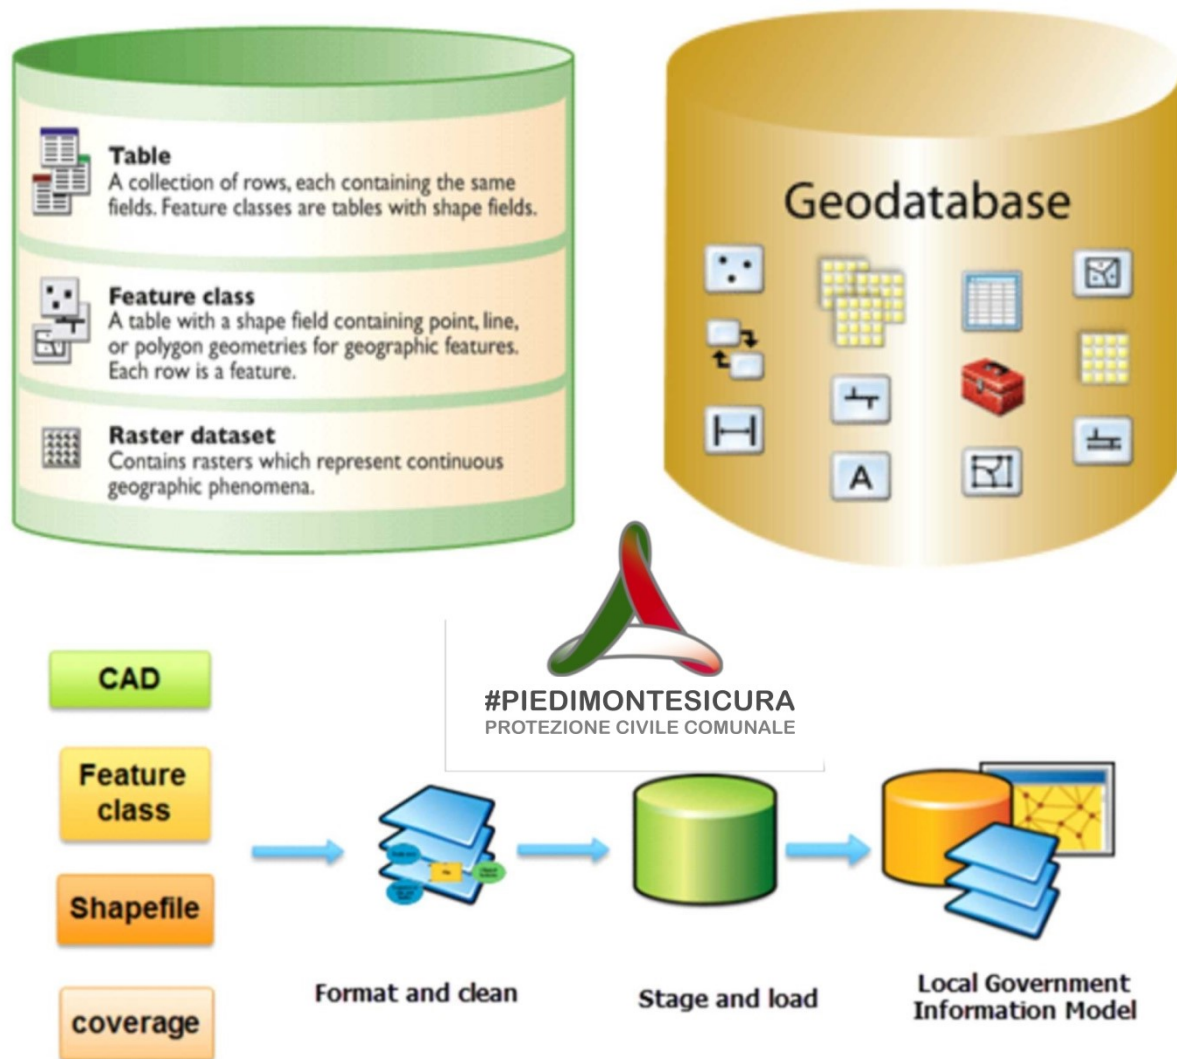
Table
A collection of rows, each containing the same fields. Feature classes are tables with shape fields.

Feature class
A table with a shape field containing point, line, or polygon geometries for geographic features. Each row is a feature.

Raster dataset
Contains rasters which represent continuous geographic phenomena.

Geodatabase

A

#PIEDIMONTESICURA
PROTEZIONE CIVILE COMUNALE

CAD

Feature class

Shapefile

coverage

Format and clean

Stage and load

Local Government Information Model